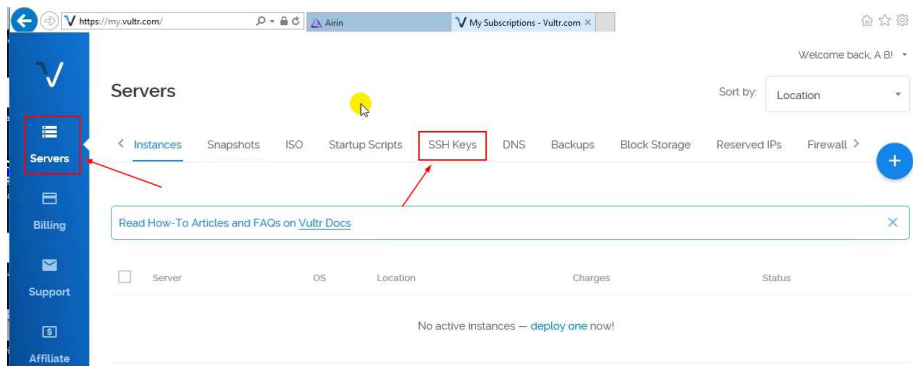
https://my.vultr.com/
Airin
My Subscriptions - Vultr.com ×

Welcome back, A B!

Servers

Sort by: Location

Billing

Support

Affiliate

Instances Snapshots ISO Startup Scripts SSH Keys DNS Backups Block Storage Reserved IPs Firewall

Read How-To Articles and FAQs on Vultr Docs

| Server | OS | Location | Charges | Status |
|---|---|---|---|---|

No active instances — deploy one now!